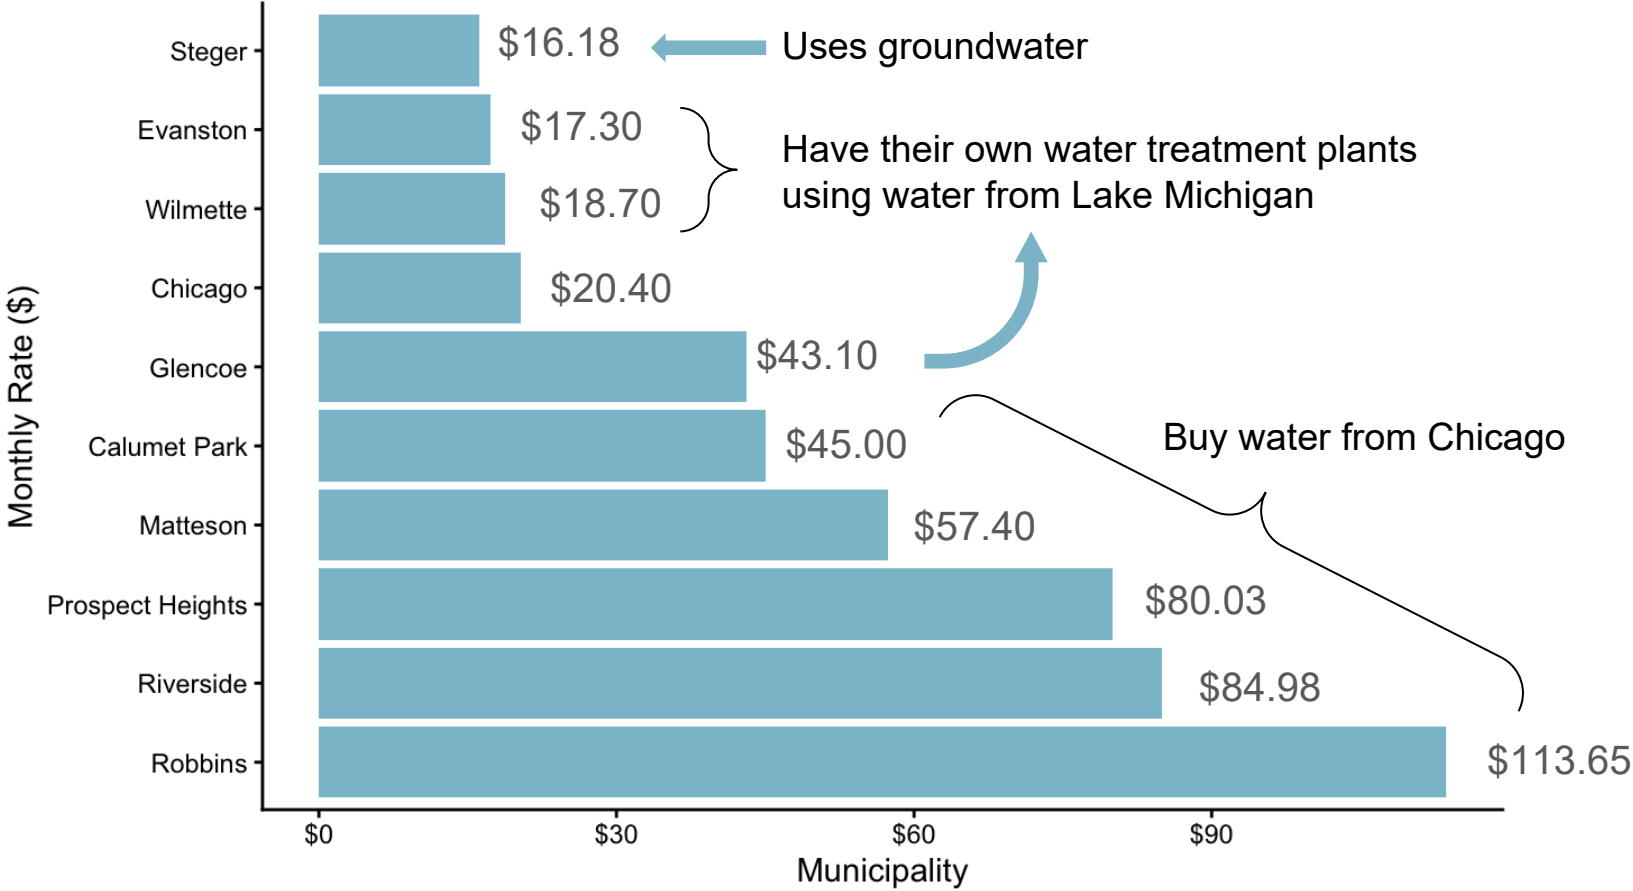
Steger
Evanston
Wilmette
Chicago
Glencoe
Calumet Park
Matteson
Prospect Heights
Riverside
Robbins

$16.18
Uses groundwater
$17.30
$18.70
Have their own water treatment plants using water from Lake Michigan
$20.40
$43.10
$45.00
Buy water from Chicago
$57.40
$80.03
$84.98
$113.65

Monthly Rate ($)

$0
$30
$60
$90
Municipality